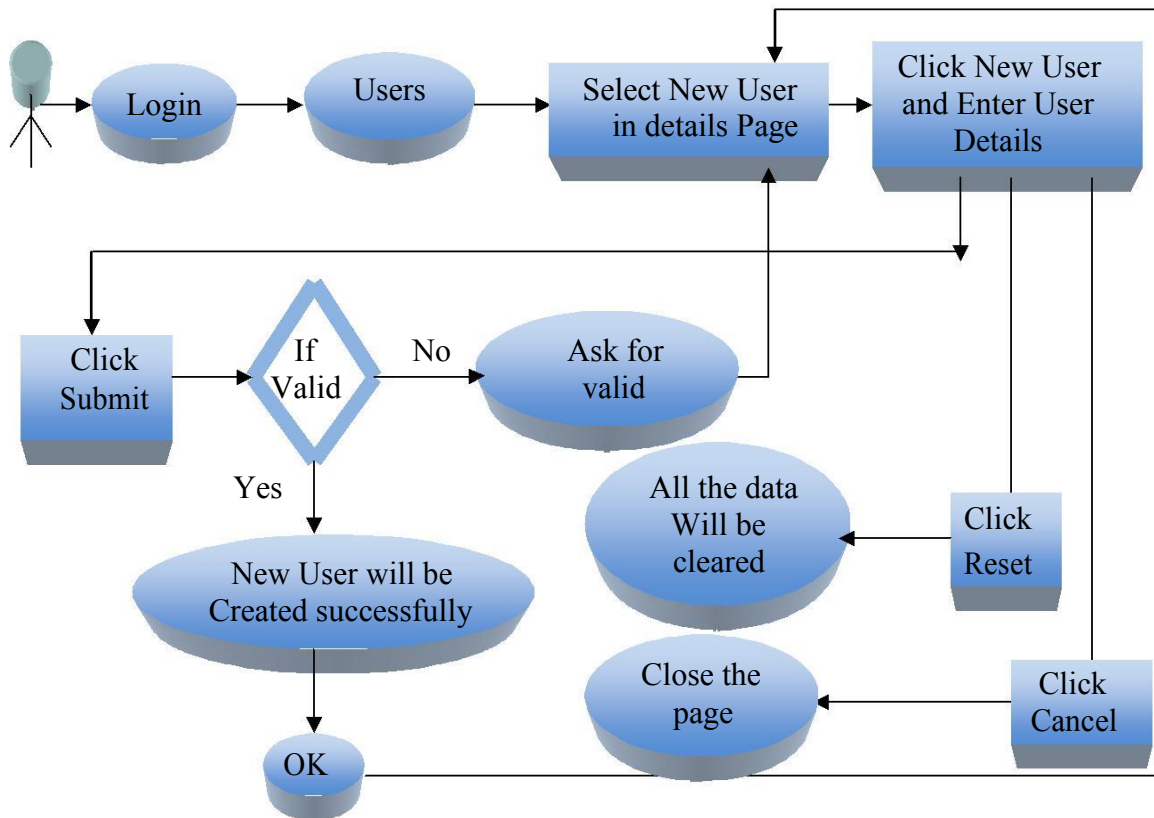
Login

Users

Select New User in details Page

Click New User and Enter User Details

Click Submit

If Valid

No

Ask for valid

Yes

All the data Will be cleared

Click Reset

New User will be Created successfully

Close the page

Click Cancel

OK